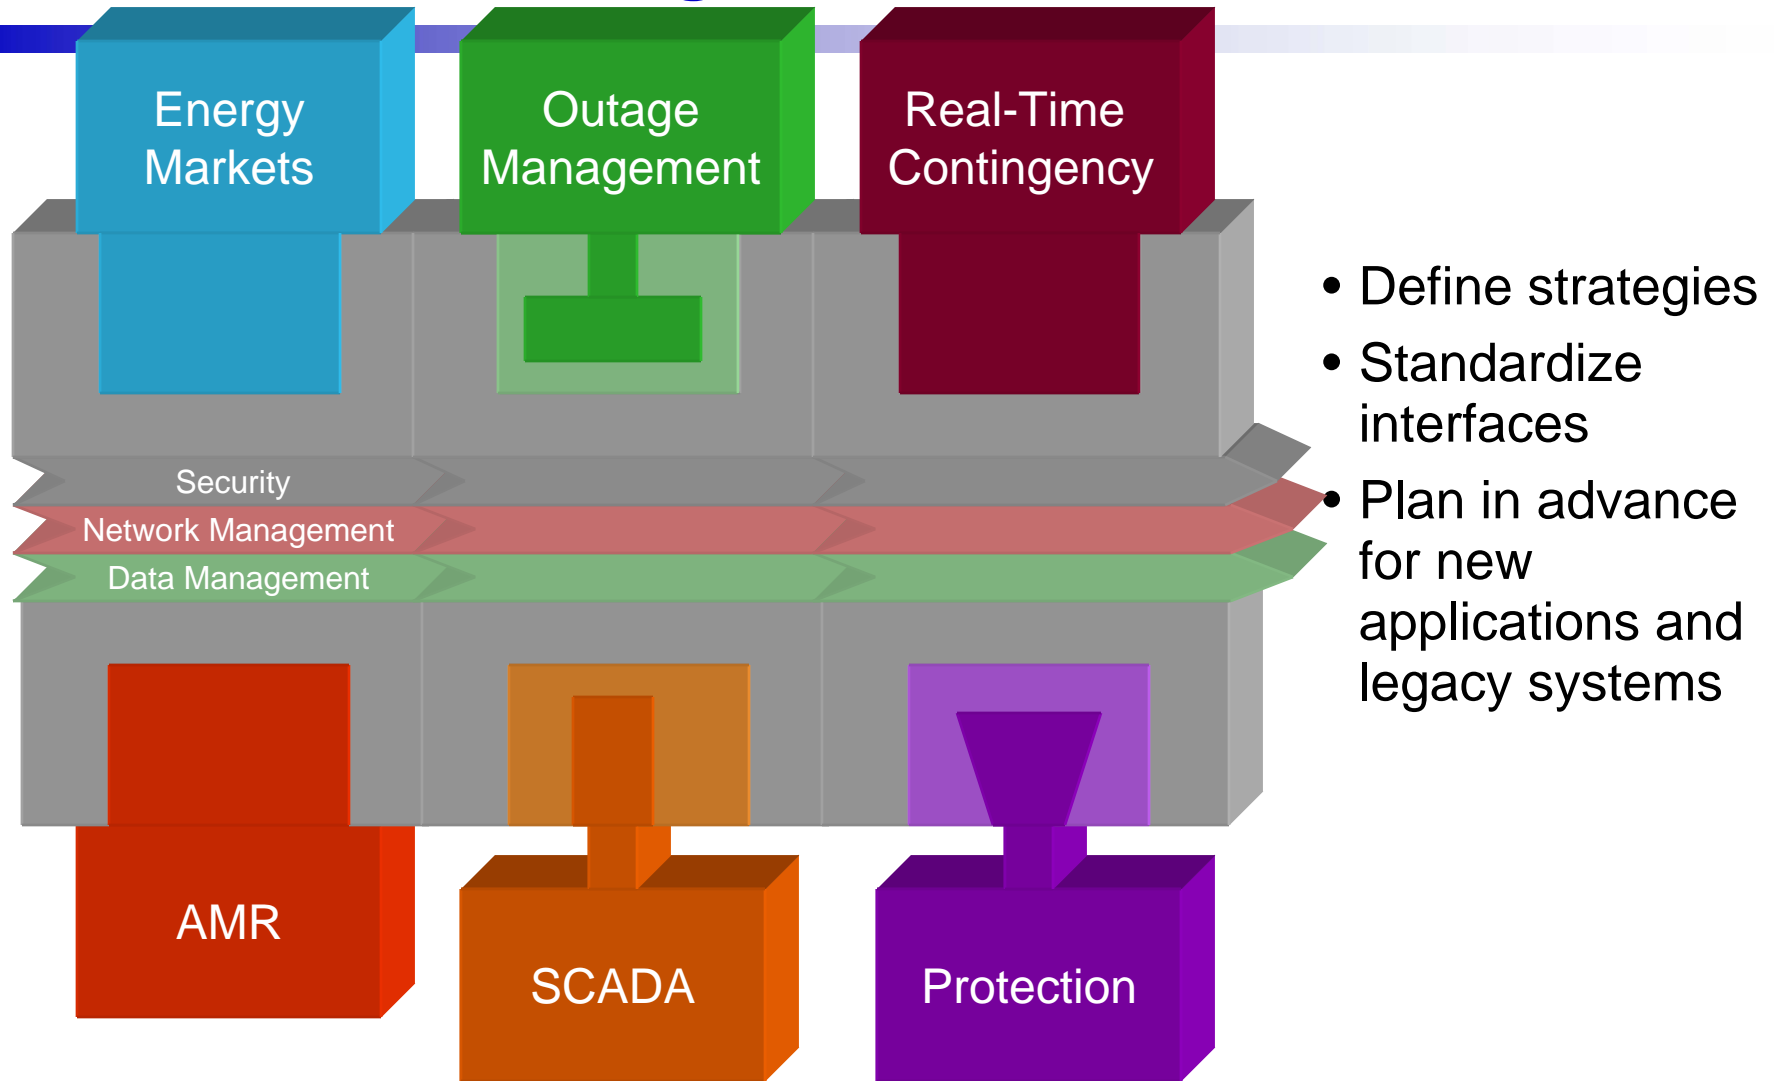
Energy Markets

Outage Management

Real-Time Contingency

Security

Network Management

Data Management

AMR

SCADA

Protection

• Define strategies
• Standardize interfaces
• Plan in advance for new applications and legacy systems